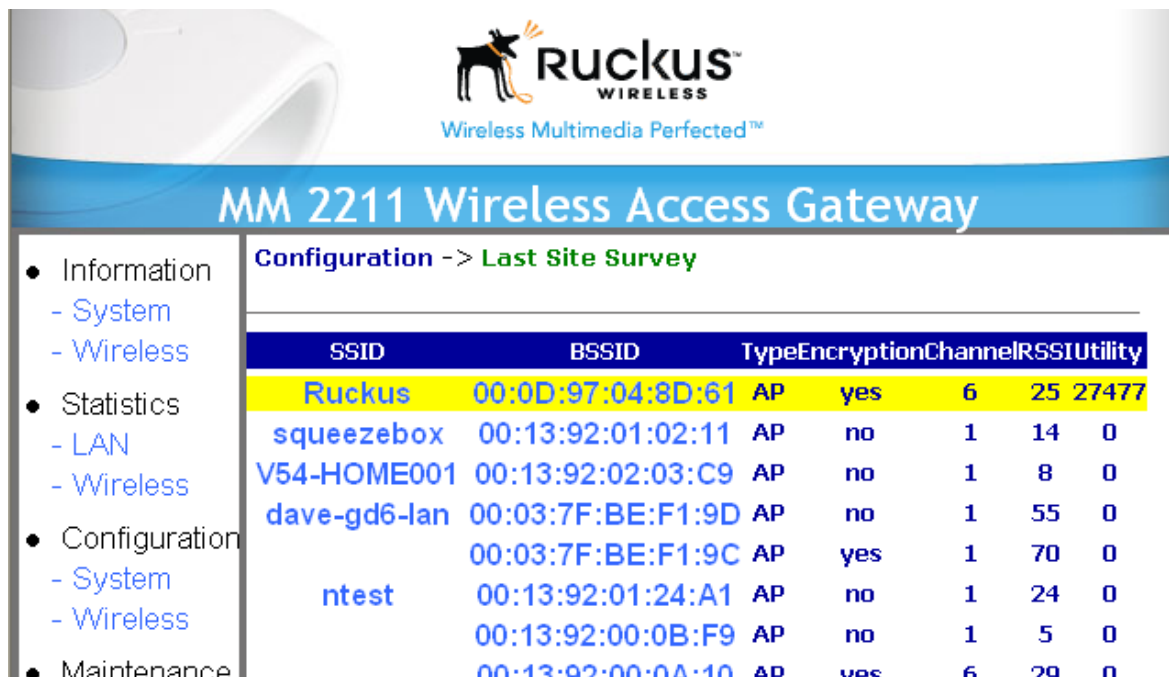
RUCKUS WIRELESS

Wireless Multimedia Perfected™

MM 2211 Wireless Access Gateway

• Information
- System
- Wireless

• Statistics
- LAN
- Wireless

• Configuration
- System
- Wireless

• Maintenance

Configuration -> Last Site Survey

| SSID | BSSID | Type | Encryption | Channel | RSSI | Utility |
|---|---|---|---|---|---|---|
| Ruckus | 00:0D:97:04:8D:61 | AP | yes | 6 | 25 | 27477 |
| squeezebox | 00:13:92:01:02:11 | AP | no | 1 | 14 | 0 |
| V54-HOME001 | 00:13:92:02:03:C9 | AP | no | 1 | 8 | 0 |
| dave-gd6-lan | 00:03:7F:BE:F1:9D | AP | no | 1 | 55 | 0 |
| | 00:03:7F:BE:F1:9C | AP | yes | 1 | 70 | 0 |
| ntest | 00:13:92:01:24:A1 | AP | no | 1 | 24 | 0 |
| | 00:13:92:00:0B:F9 | AP | no | 1 | 5 | 0 |
| | 00:13:92:00:0A:10 | AP | yes | 6 | 29 | 0 |